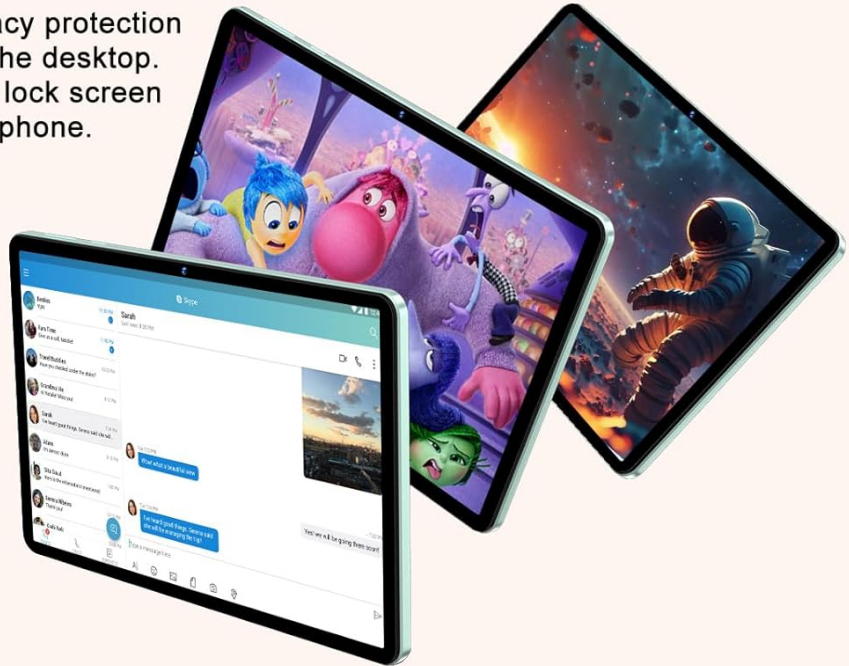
acy protection
the desktop.
lock screen
phone.

Skype

Sarah

What a beautiful view

I've heard good things. Serena said she will be managing the trip

Yes! we will be going there soon!

Type a message here